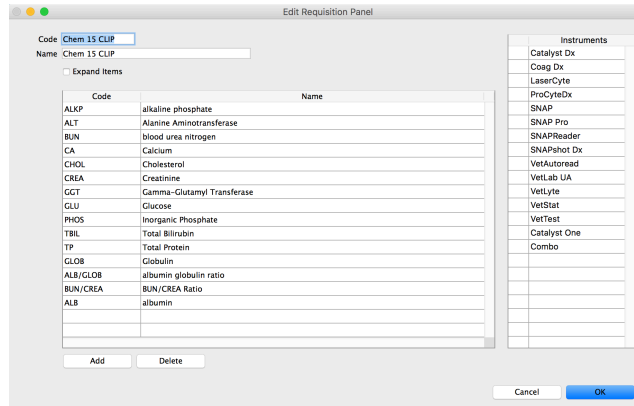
Edit Requisition Panel

Code Chem 15 CLIP
Name Chem 15 CLIP
Expand Items

| Code | Name |
|---|---|
| ALKP | alkaline phosphate |
| ALT | Alanine Aminotransferase |
| BUN | blood urea nitrogen |
| CA | Calcium |
| CHOL | Cholesterol |
| CREA | Creatinine |
| GGT | Gamma-Glutamyl Transferase |
| GLU | Glucose |
| PHOS | Inorganic Phosphate |
| TBIL | Total Bilirubin |
| TP | Total Protein |
| GLOB | Globulin |
| ALB/GLOB | albumin globulin ratio |
| BUN/CREA | BUN/CREA Ratio |
| ALB | albumin |

Add Delete

| Instruments |
|---|
| Catalyst Dx |
| Coag Dx |
| LaserCyte |
| ProCyteDx |
| SNAP |
| SNAP Pro |
| SNAPReader |
| SNAPshot Dx |
| VetAutoread |
| VetLab UA |
| VetLyte |
| VetStat |
| VetTest |
| Catalyst One |
| Combo |

Cancel OK